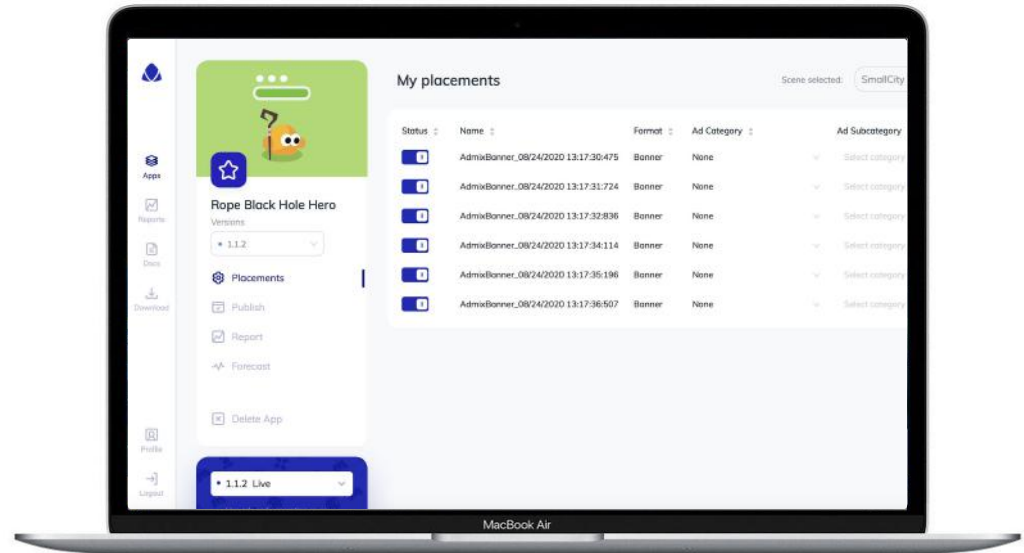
Apps
Reports
Docs
Download
Profile
Logout

Rope Black Hole Hero
Versions
• 1.1.2
Placements
Publish
Report
Forecast
Delete App
• 1.1.2 Live

My placements
Scene selected: SmallCity

| Status | Name | Format | Ad Category | Ad Subcategory |
|---|---|---|---|---|
| | AdmixBanner_08/24/2020 13:17:30:475 | Banner | None | Select category |
| | AdmixBanner_08/24/2020 13:17:31:724 | Banner | None | Select category |
| | AdmixBanner_08/24/2020 13:17:32:836 | Banner | None | Select category |
| | AdmixBanner_08/24/2020 13:17:34:114 | Banner | None | Select category |
| | AdmixBanner_08/24/2020 13:17:35:196 | Banner | None | Select category |
| | AdmixBanner_08/24/2020 13:17:36:507 | Banner | None | Select category |

MacBook Air